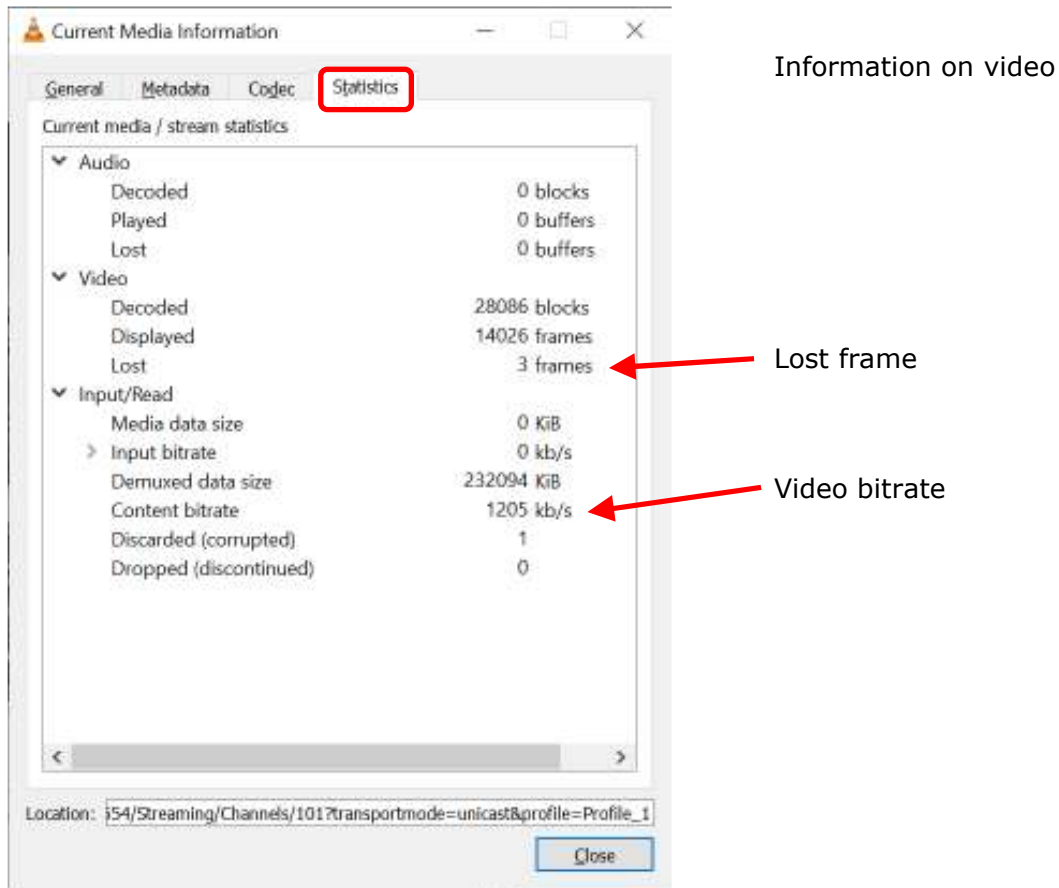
Current Media Information

General | Metadata | Codec | Statistics

Current media / stream statistics

| | |
|---|---|
| Audio | |
| Decoded | 0 blocks |
| Played | 0 buffers |
| Lost | 0 buffers |
| Video | |
| Decoded | 28086 blocks |
| Displayed | 14026 frames |
| Lost | 3 frames |
| Input/Read | |
| Media data size | 0 KiB |
| Input bitrate | 0 kb/s |
| Demuxed data size | 232094 KiB |
| Content bitrate | 1205 kb/s |
| Discarded (corrupted) | 1 |
| Dropped (discontinued) | 0 |

Location: 554/Streaming/Channels/101?transportmode=unicast&profile=Profile_1

Close

Information on video

Lost frame

Video bitrate